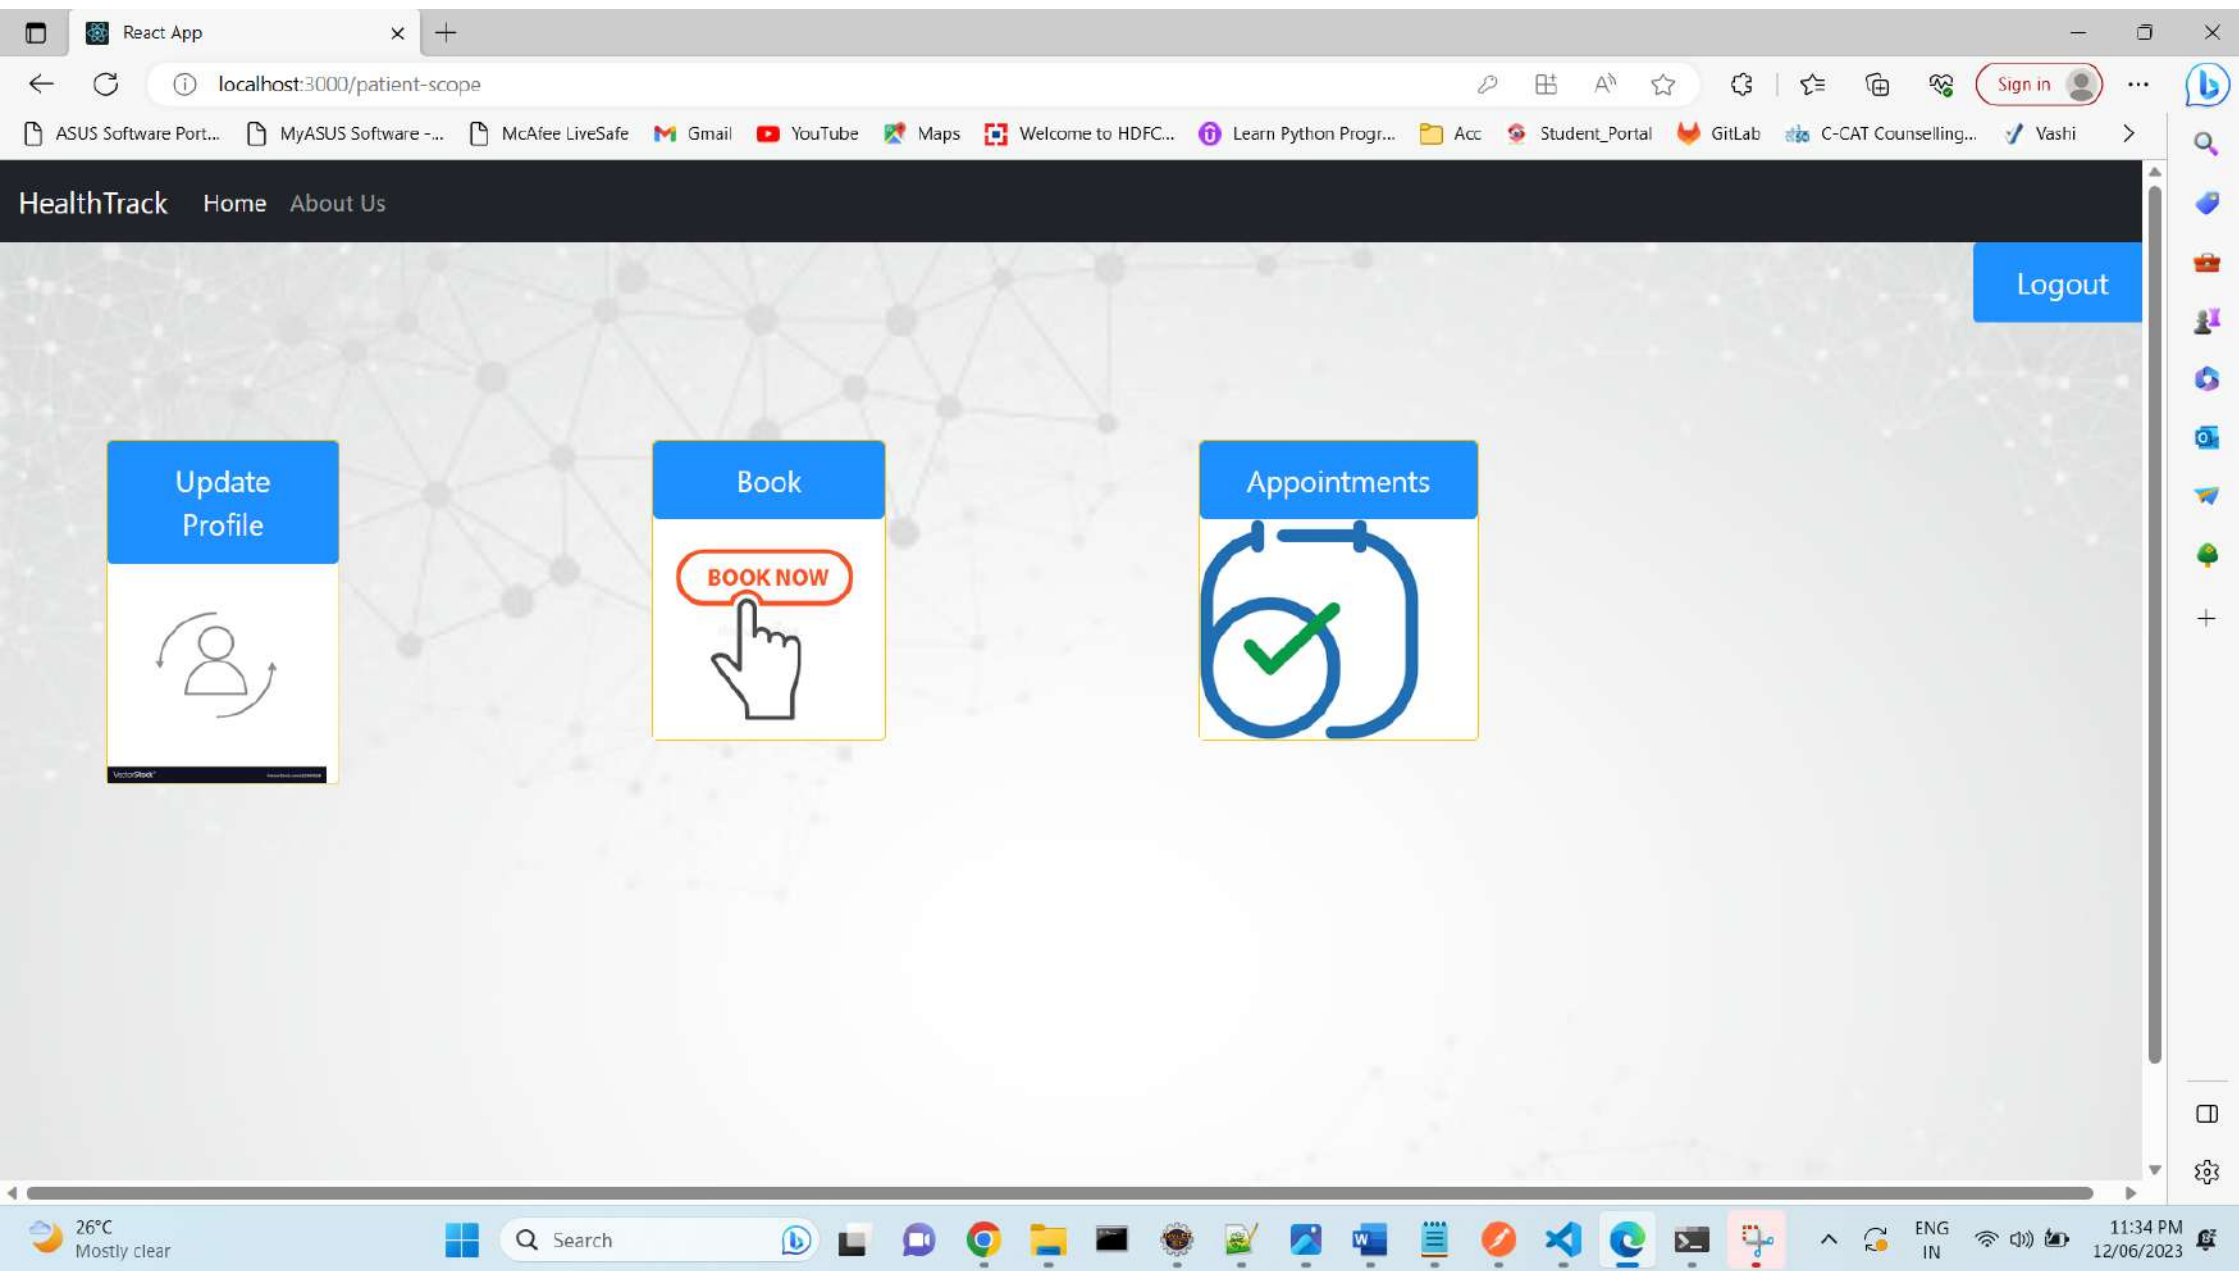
React App

localhost:3000/patient-scope

Sign in

ASUS Software Port... MyASUS Software -... McAfee LiveSafe Gmail YouTube Maps Welcome to HDFC... Learn Python Progr... Acc Student_Portal GitLab C-CAT Counselling... Vashi

HealthTrack Home About Us

Logout

Update Profile

VectorStock

Book

BOOK NOW

Appointments

26°C
Mostly clear

Search

ENG
IN

11:34 PM
12/06/2023